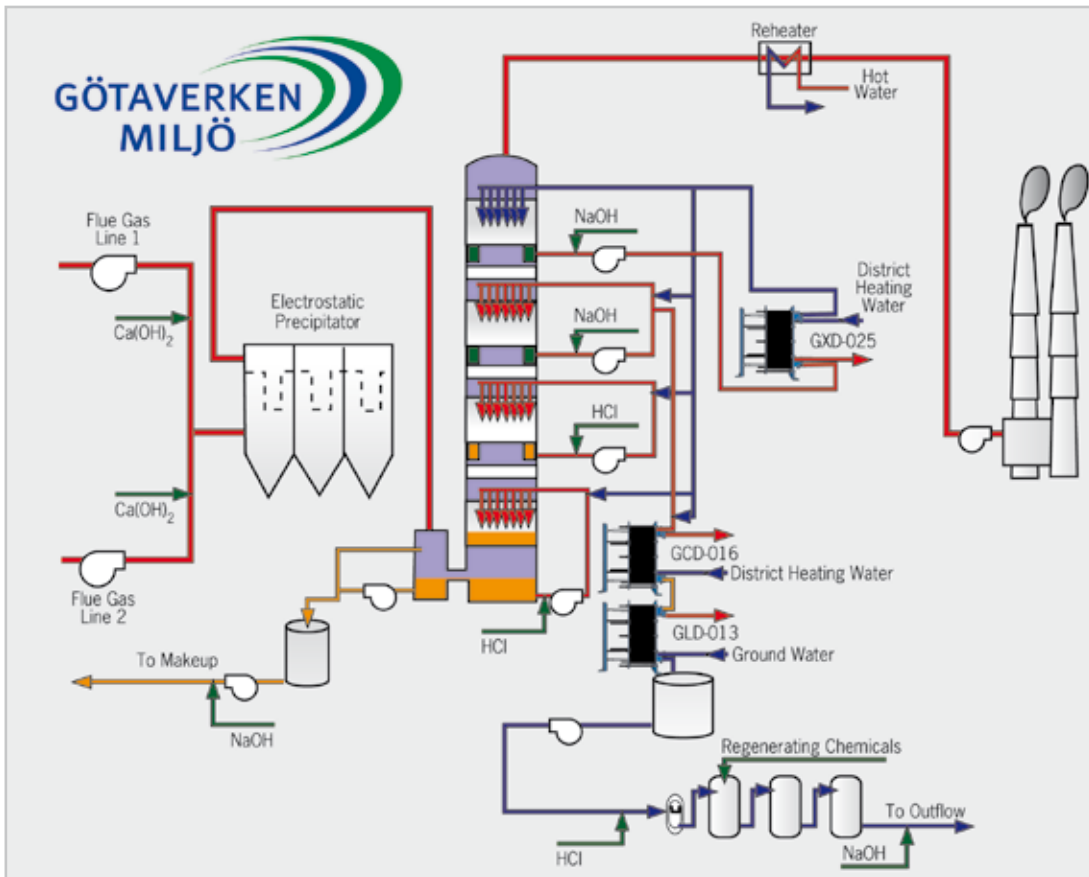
GÖTAVERKEN
MILJÖ

Reheater
Hot Water

Flue Gas Line 1

NaOH

District Heating Water

Electrostatic Precipitator

$Ca(OH)_2$

NaOH

GXD-025

HCl

$Ca(OH)_2$

GCD-016
District Heating Water

Flue Gas Line 2

GLD-013
Ground Water

HCl

To Makeup

NaOH

Regenerating Chemicals

To Outflow

HCl

NaOH